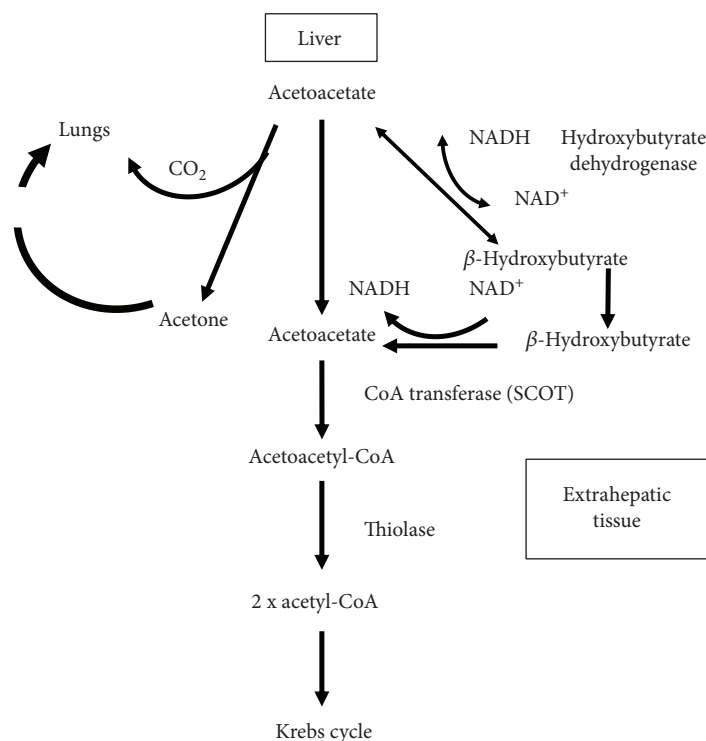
Liver

Acetoacetate

Lungs

$CO_2$

NADH

Hydroxybutyrate dehydrogenase

$NAD^+$

$\beta$-Hydroxybutyrate

NADH

$NAD^+$

Acetone

Acetoacetate

$\beta$-Hydroxybutyrate

CoA transferase (SCOT)

Acetoacetyl-CoA

Extrahepatic tissue

Thiolase

2 x acetyl-CoA

Krebs cycle